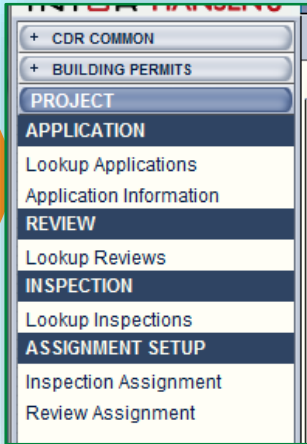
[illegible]

+ CDR COMMON

+ BUILDING PERMITS

PROJECT

APPLICATION

Lookup Applications

Application Information

REVIEW

Lookup Reviews

INSPECTION

Lookup Inspections

ASSIGNMENT SETUP

Inspection Assignment

Review Assignment